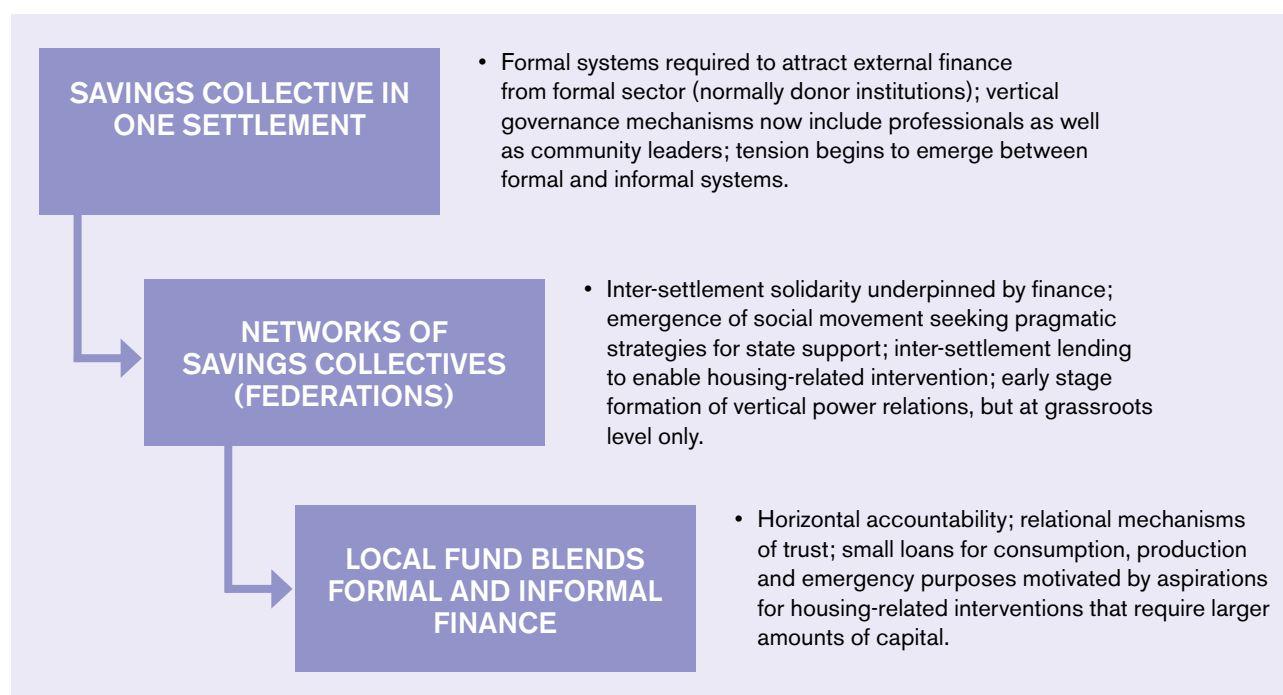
SAVINGS COLLECTIVE IN ONE SETTLEMENT

• Formal systems required to attract external finance from formal sector (normally donor institutions); vertical governance mechanisms now include professionals as well as community leaders; tension begins to emerge between formal and informal systems.

NETWORKS OF SAVINGS COLLECTIVES (FEDERATIONS)

• Inter-settlement solidarity underpinned by finance; emergence of social movement seeking pragmatic strategies for state support; inter-settlement lending to enable housing-related intervention; early stage formation of vertical power relations, but at grassroots level only.

LOCAL FUND BLENDS FORMAL AND INFORMAL FINANCE

• Horizontal accountability; relational mechanisms of trust; small loans for consumption, production and emergency purposes motivated by aspirations for housing-related interventions that require larger amounts of capital.